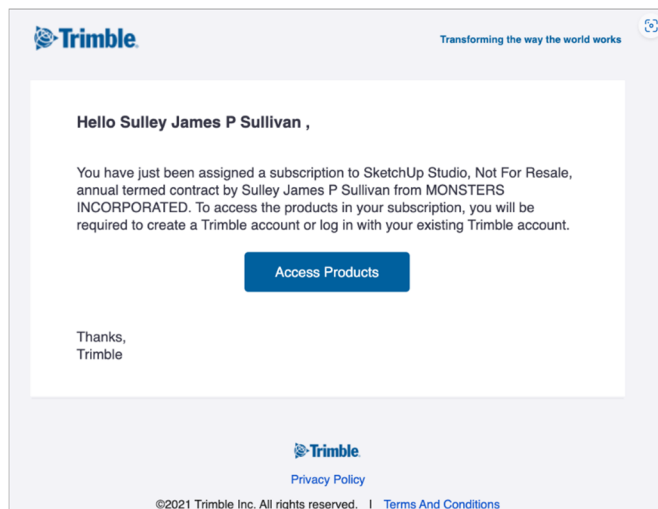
Trimble.

Transforming the way the world works

Hello Sulley James P Sullivan ,

You have just been assigned a subscription to SketchUp Studio, Not For Resale, annual termed contract by Sulley James P Sullivan from MONSTERS INCORPORATED. To access the products in your subscription, you will be required to create a Trimble account or log in with your existing Trimble account.

Access Products

Thanks,
Trimble

Trimble.

Privacy Policy

©2021 Trimble Inc. All rights reserved. | Terms And Conditions